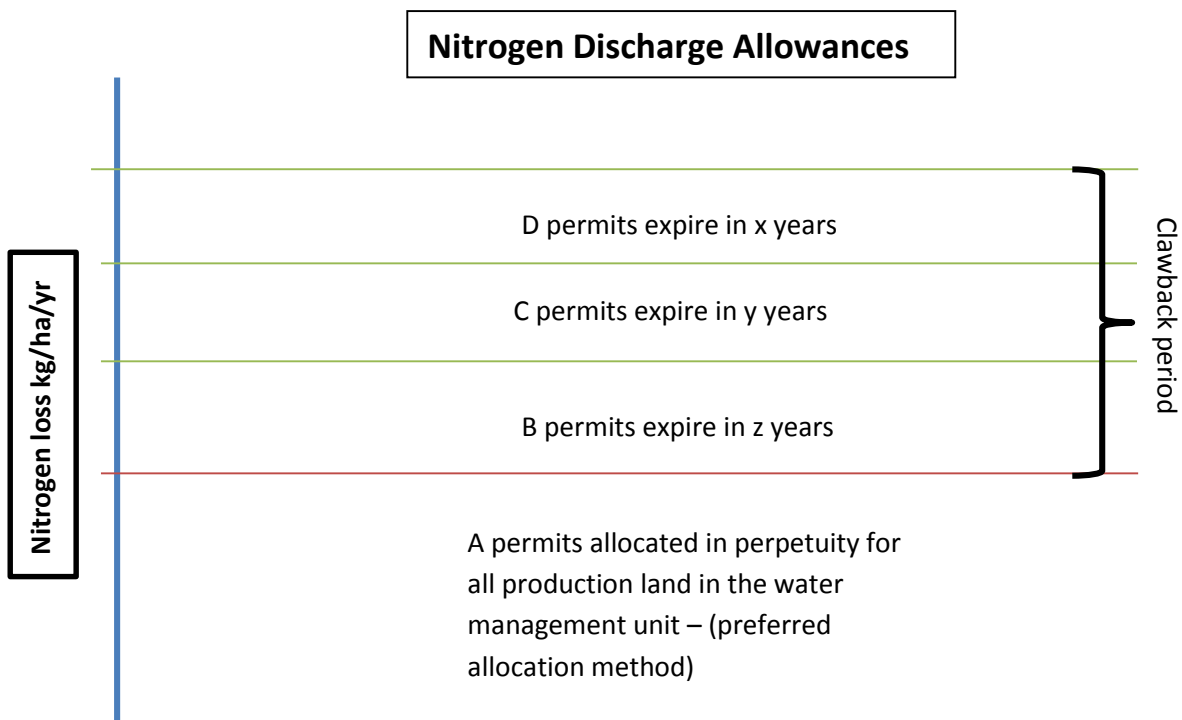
Nitrogen Discharge Allowances

Nitrogen loss kg/ha/yr

D permits expire in x years

C permits expire in y years

B permits expire in z years

Clawback period

A permits allocated in perpetuity for all production land in the water management unit – (preferred allocation method)